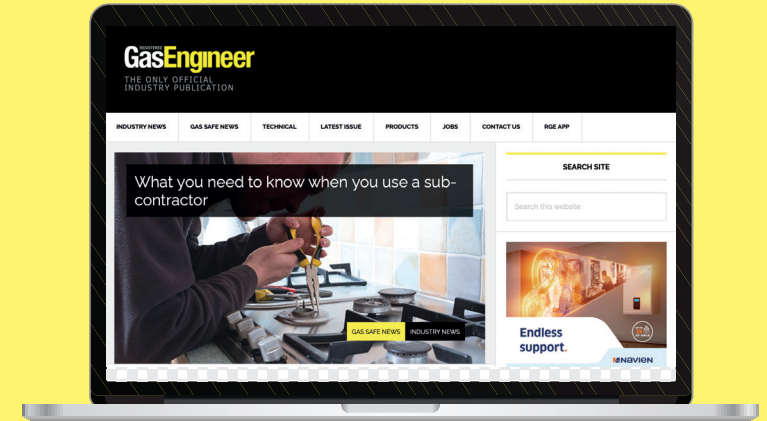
REGISTERED
GasEngineer
THE ONLY OFFICIAL INDUSTRY PUBLICATION

INDUSTRY NEWS | GAS SAFE NEWS | TECHNICAL | LATEST ISSUE | PRODUCTS | JOBS | CONTACT US | RGE APP

What you need to know when you use a sub-contractor

GAS SAFE NEWS | INDUSTRY NEWS

SEARCH SITE

Search this website

Endless support.

NAVIEN